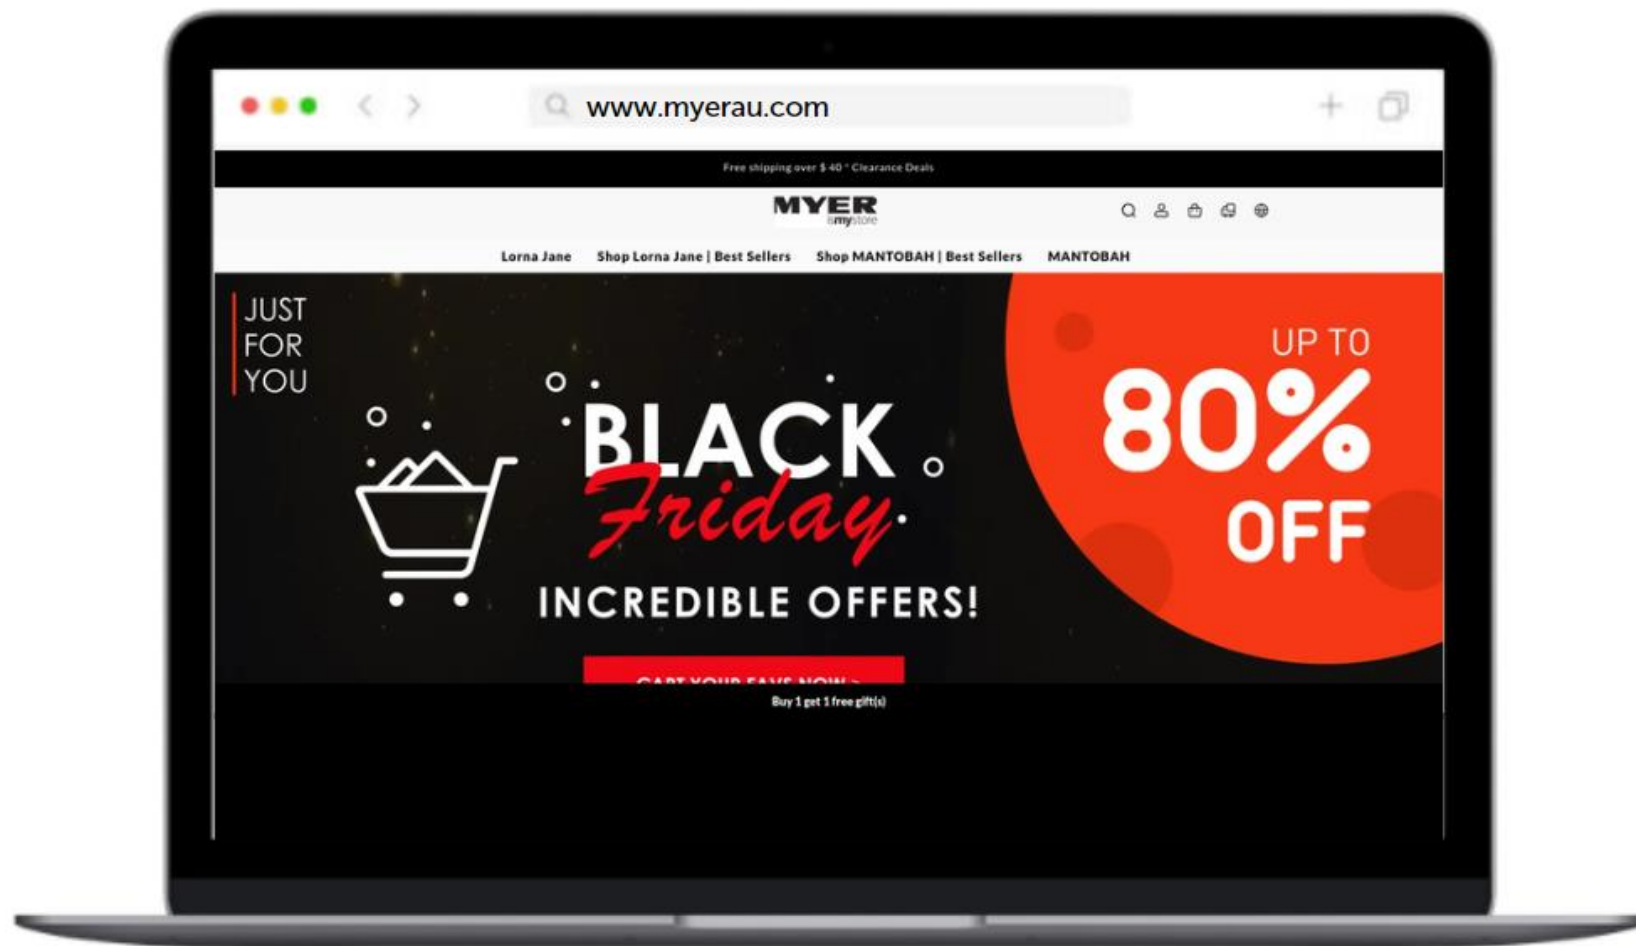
www.myerau.com

Free shipping over $ 40 * Clearance Deals

MYER
is my store

Lorna Jane Shop Lorna Jane | Best Sellers Shop MANTOBAH | Best Sellers MANTOBAH

JUST FOR YOU

BLACK Friday

INCREDIBLE OFFERS!

UP TO 80% OFF

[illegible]

Buy 1 get 1 free gift(s)